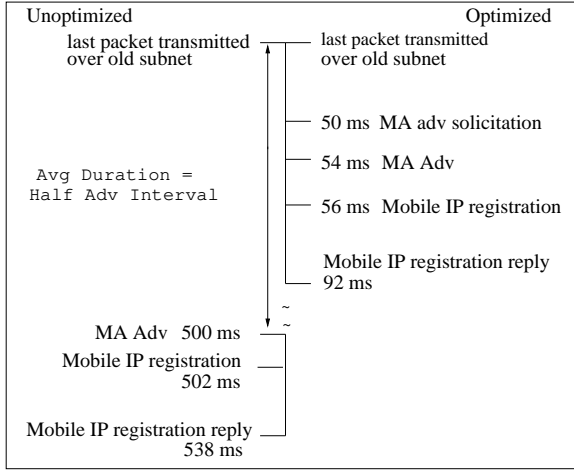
Unoptimized

Optimized

last packet transmitted over old subnet

last packet transmitted over old subnet

50 ms MA adv solicitation

54 ms MA Adv

Avg Duration = Half Adv Interval

56 ms Mobile IP registration

Mobile IP registration reply 92 ms

~
~

MA Adv 500 ms

Mobile IP registration 502 ms

Mobile IP registration reply 538 ms